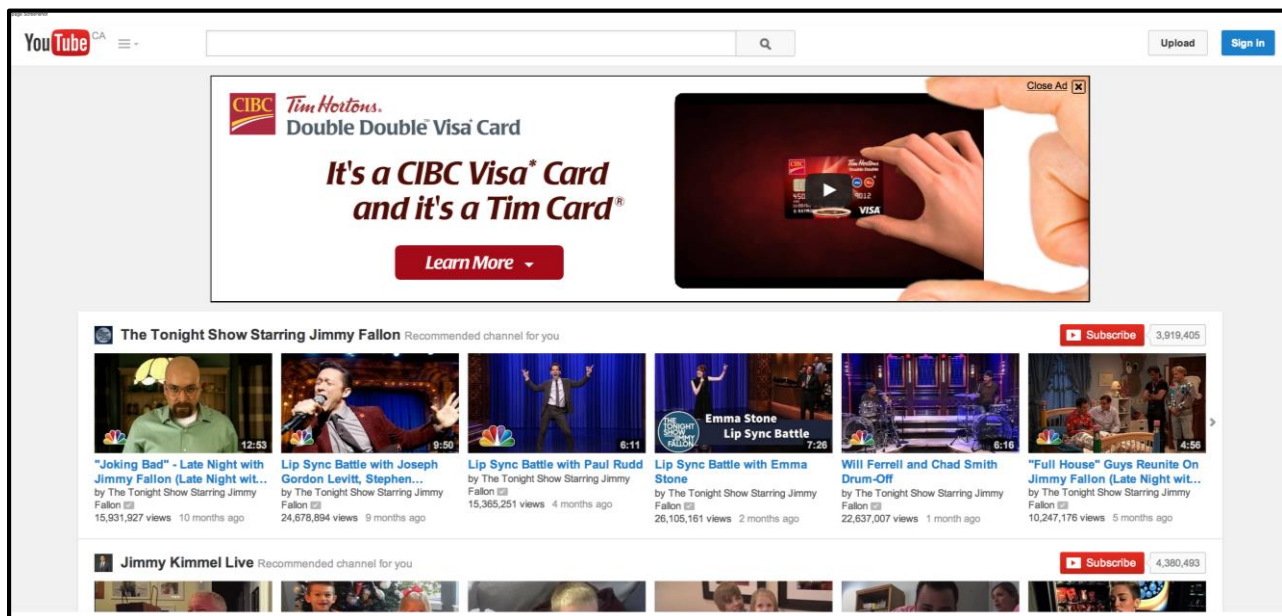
YouTube CA

Upload Sign in

Close Ad

CIBC Tim Hortons. Double Double Visa Card

It's a CIBC Visa* Card and it's a Tim Card®

Learn More

The Tonight Show Starring Jimmy Fallon Recommended channel for you

Subscribe 3,919,405

12:53
"Joking Bad" - Late Night with Jimmy Fallon (Late Night wit...
by The Tonight Show Starring Jimmy Fallon
15,931,927 views 10 months ago

9:50
Lip Sync Battle with Joseph Gordon Levitt, Stephen...
by The Tonight Show Starring Jimmy Fallon
24,678,894 views 9 months ago

6:11
Lip Sync Battle with Paul Rudd
by The Tonight Show Starring Jimmy Fallon
15,365,251 views 4 months ago

Emma Stone Lip Sync Battle
7:26
Lip Sync Battle with Emma Stone
by The Tonight Show Starring Jimmy Fallon
26,105,161 views 2 months ago

6:16
Will Ferrell and Chad Smith Drum-Off
by The Tonight Show Starring Jimmy Fallon
22,637,007 views 1 month ago

4:56
"Full House" Guys Reunite On Jimmy Fallon (Late Night wit...
by The Tonight Show Starring Jimmy Fallon
10,247,176 views 5 months ago

Jimmy Kimmel Live Recommended channel for you

Subscribe 4,380,493